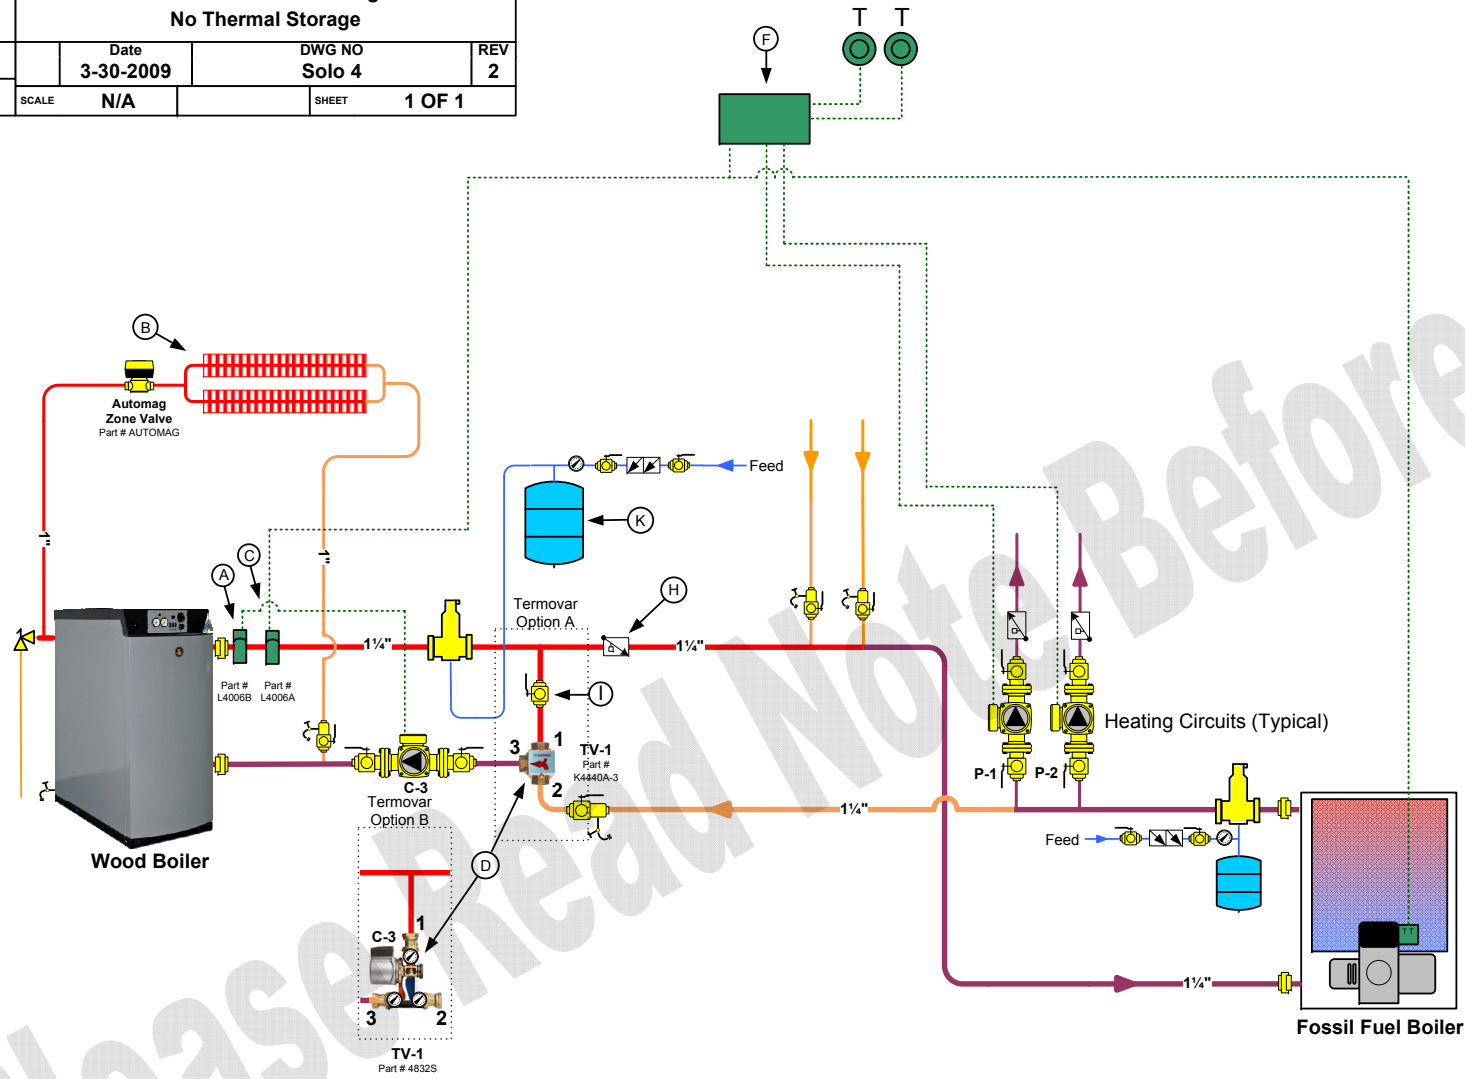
No Thermal Storage

| | Date | DWG NO | REV |
|---|---|---|---|
| | 3-30-2009 | Solo 4 | 2 |
| SCALE | N/A | SHEET | 1 OF 1 |

F
T T

B
Automag Zone Valve
Part # AUTOMAG

Feed
K

A C
Part # L4006B
Part # L4006A
1¼"
Termovar Option A
H
1¼"

I
3 1
TV-1
Part # K4440A-3
2
C-3
Termovar Option B
1¼"

Heating Circuits (Typical)
P-1 P-2
Feed

Wood Boiler
D
C-3 1
3 2
TV-1
Part # 4832S

1¼"
TT
Fossil Fuel Boiler

Please Read Note Before